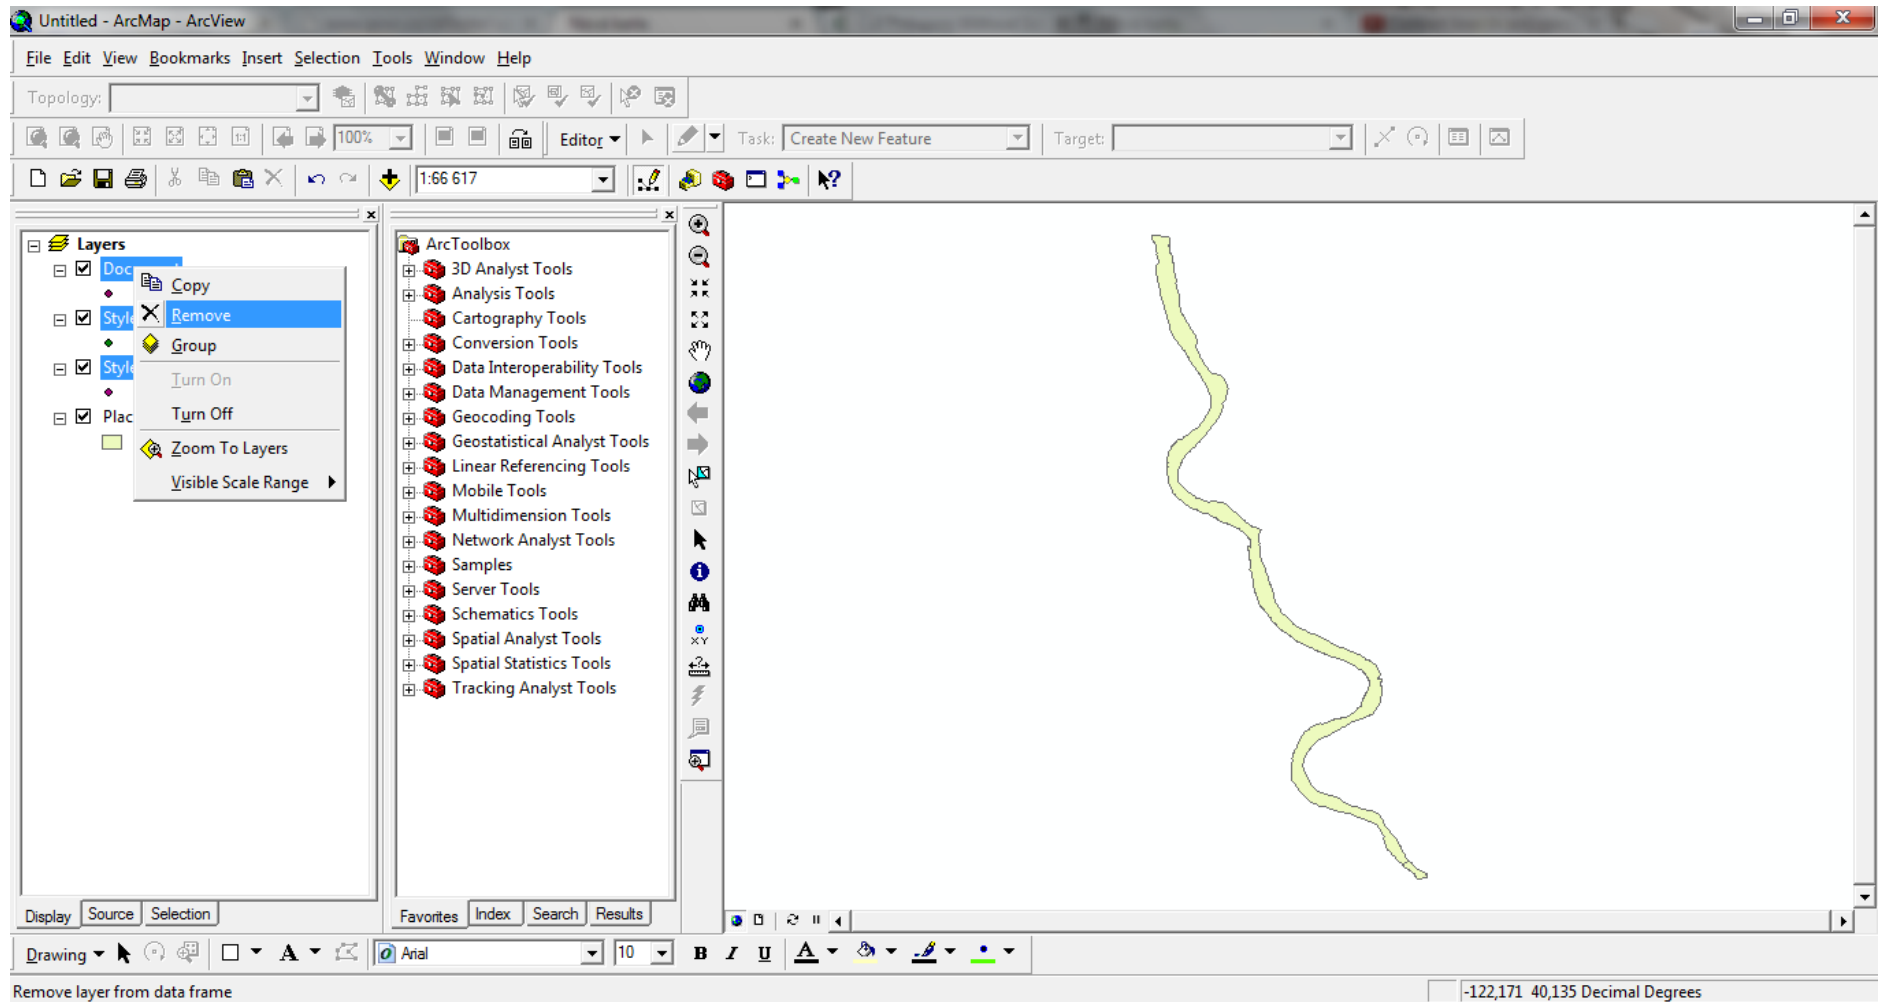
Untitled - ArcMap - ArcView

File Edit View Bookmarks Insert Selection Tools Window Help

Topology:

100%

Editor

Task: Create New Feature

Target:

1:66 617

Layers

Doc

Style

Style

Plac

Copy

Remove

Group

Turn On

Turn Off

Zoom To Layers

Visible Scale Range

ArcToolbox

3D Analyst Tools

Analysis Tools

Cartography Tools

Conversion Tools

Data Interoperability Tools

Data Management Tools

Geocoding Tools

Geostatistical Analyst Tools

Linear Referencing Tools

Mobile Tools

Multidimension Tools

Network Analyst Tools

Samples

Server Tools

Schematics Tools

Spatial Analyst Tools

Spatial Statistics Tools

Tracking Analyst Tools

Display Source Selection

Favorites Index Search Results

Drawing

Arial

10

B I U

A

Remove layer from data frame

-122,171 40,135 Decimal Degrees